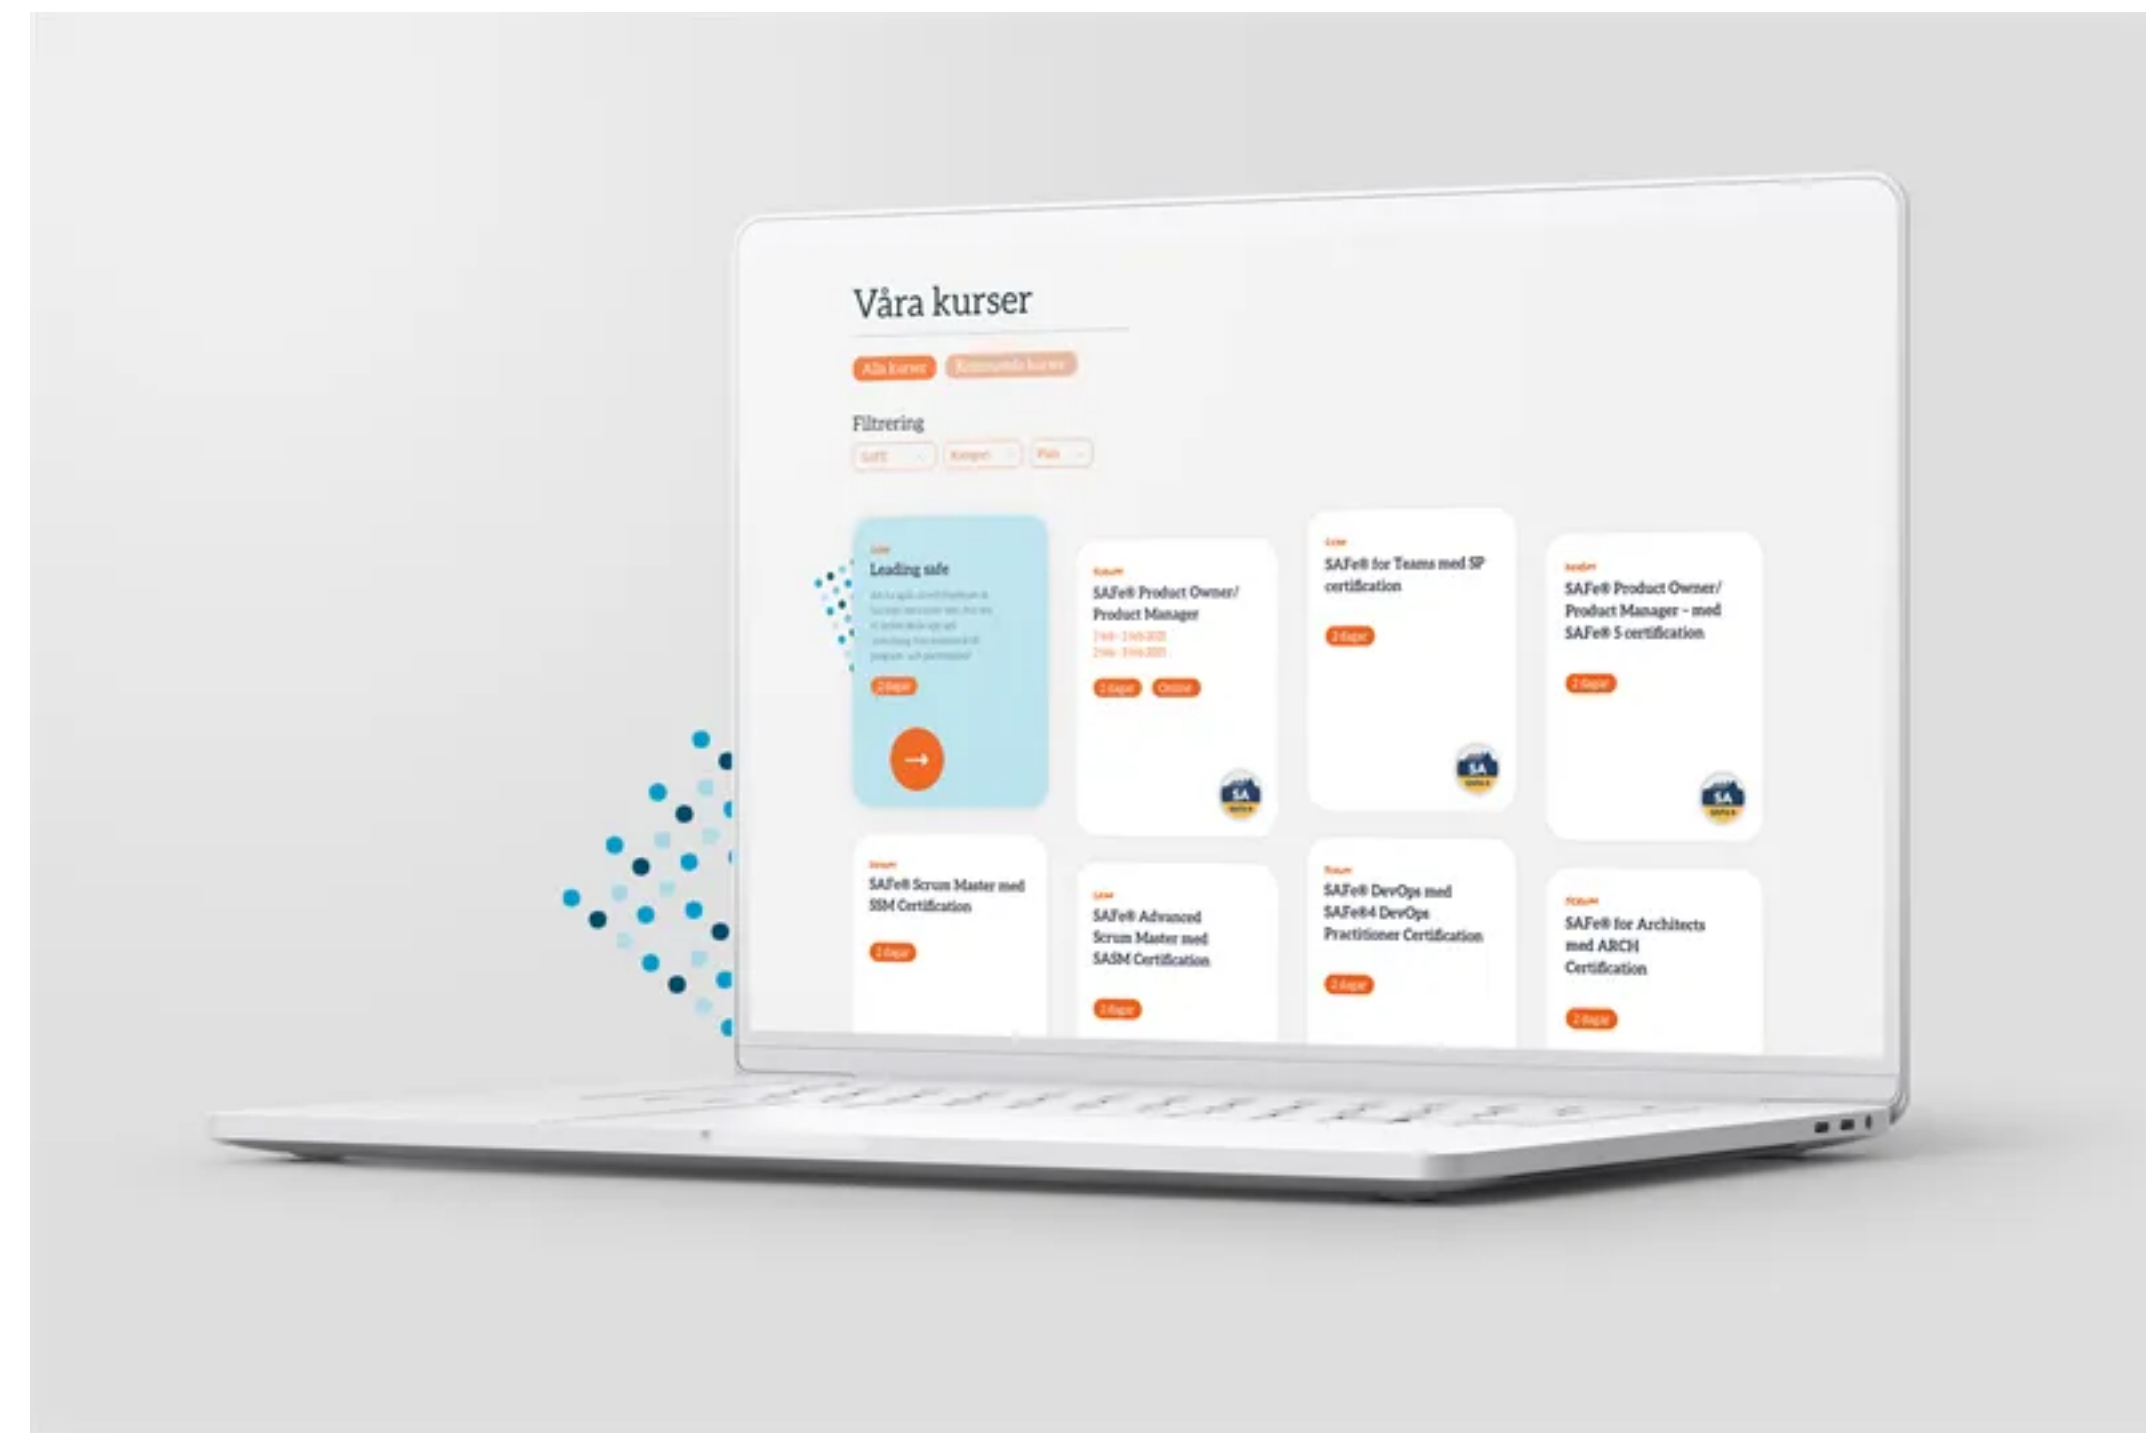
Våra kurser

Alla kurser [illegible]

Filtrering

SAFE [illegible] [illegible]

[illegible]
Leading safe
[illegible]
2 dagar

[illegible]
SAFe® Product Owner/ Product Manager
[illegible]
2 dagar Online

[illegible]
SAFe® for Teams med SP certification
2 dagar

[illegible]
SAFe® Product Owner/ Product Manager – med SAFe® 5 certification
2 dagar

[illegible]
SAFe® Scrum Master med SSM Certification
2 dagar

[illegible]
SAFe® Advanced Scrum Master med SASM Certification
2 dagar

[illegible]
SAFe® DevOps med SAFe®4 DevOps Practitioner Certification
2 dagar

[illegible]
SAFe® for Architects med ARCH Certification
2 dagar